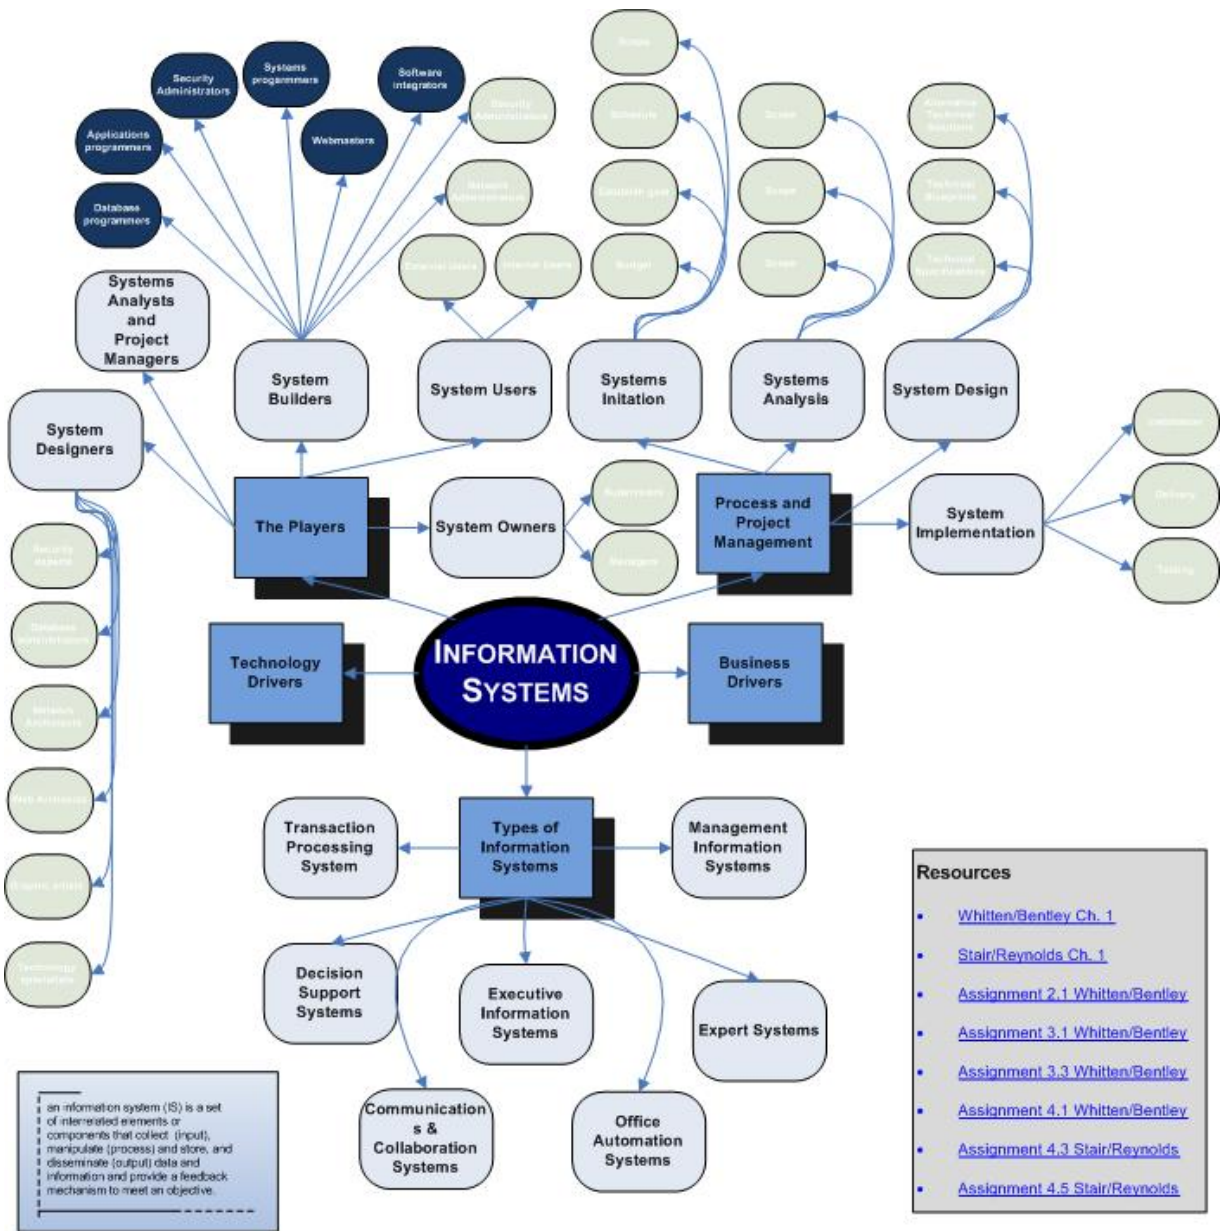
Security Administrators

Systems programmers

Software integrators

Applications programmers

Webmasters

Database programmers

Security Administrators

Network Administrators

External users

Internal users

Scope

Schedule

Establish goal

Budget

Scope

Scope

Scope

Alternative Technical Solutions

Technical Blueprints

Technical Specifications

Systems Analysts and Project Managers

System Builders

System Users

Systems Initation

Systems Analysis

System Design

System Designers

The Players

System Owners

Supervisors

Managers

Process and Project Management

System Implementation

Construction

Delivery

Testing

Security experts

Database Administrators

Network Architects

Web Architects

Graphic artists

Technology specialists

Technology Drivers

INFORMATION SYSTEMS

Business Drivers

Transaction Processing System

Types of Information Systems

Management Information Systems

Decision Support Systems

Executive Information Systems

Expert Systems

Communications & Collaboration Systems

Office Automation Systems

an information system (IS) is a set of interrelated elements or components that collect (input), manipulate (process) and store, and disseminate (output) data and information and provide a feedback mechanism to meet an objective.

Resources

- Whitten/Bentley Ch. 1
- Stair/Reynolds Ch. 1
- Assignment 2.1 Whitten/Bentley
- Assignment 3.1 Whitten/Bentley
- Assignment 3.3 Whitten/Bentley
- Assignment 4.1 Whitten/Bentley
- Assignment 4.3 Stair/Reynolds
- Assignment 4.5 Stair/Reynolds